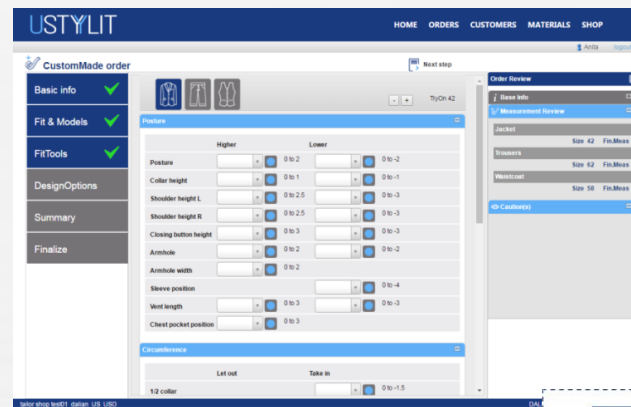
USTYLIT

HOME ORDERS CUSTOMERS MATERIALS SHOP

Anita logout

CustomMade order

Next step

Basic info

Fit & Models

FitTools

DesignOptions

Summary

Finalize

- +

TryOn 42

Posture

| | Higher | | Lower | |
|---|---|---|---|---|
| Posture | | 0 to 2 | | 0 to -2 |
| Collar height | | 0 to 1 | | 0 to -1 |
| Shoulder height L | | 0 to 2.5 | | 0 to -3 |
| Shoulder height R | | 0 to 2.5 | | 0 to -3 |
| Closing button height | | 0 to 3 | | 0 to -3 |
| Armhole | | 0 to 2 | | 0 to -2 |
| Armhole width | | 0 to 2 | | |
| Sleeve position | | | | 0 to -4 |
| Vent length | | 0 to 3 | | 0 to -3 |
| Chest pocket position | | 0 to 3 | | |

Circumference

| | Let out | | Take in | |
|---|---|---|---|---|
| 1/2 collar | | | | 0 to -1.5 |

Order Review

Base info

Measurement Review

Jacket
Size 42 Fin.Meas

Trousers
Size 62 Fin.Meas

Waistcoat
Size 50 Fin.Meas

Caution(s)

tailor shop test01 dalian US USD

DAL